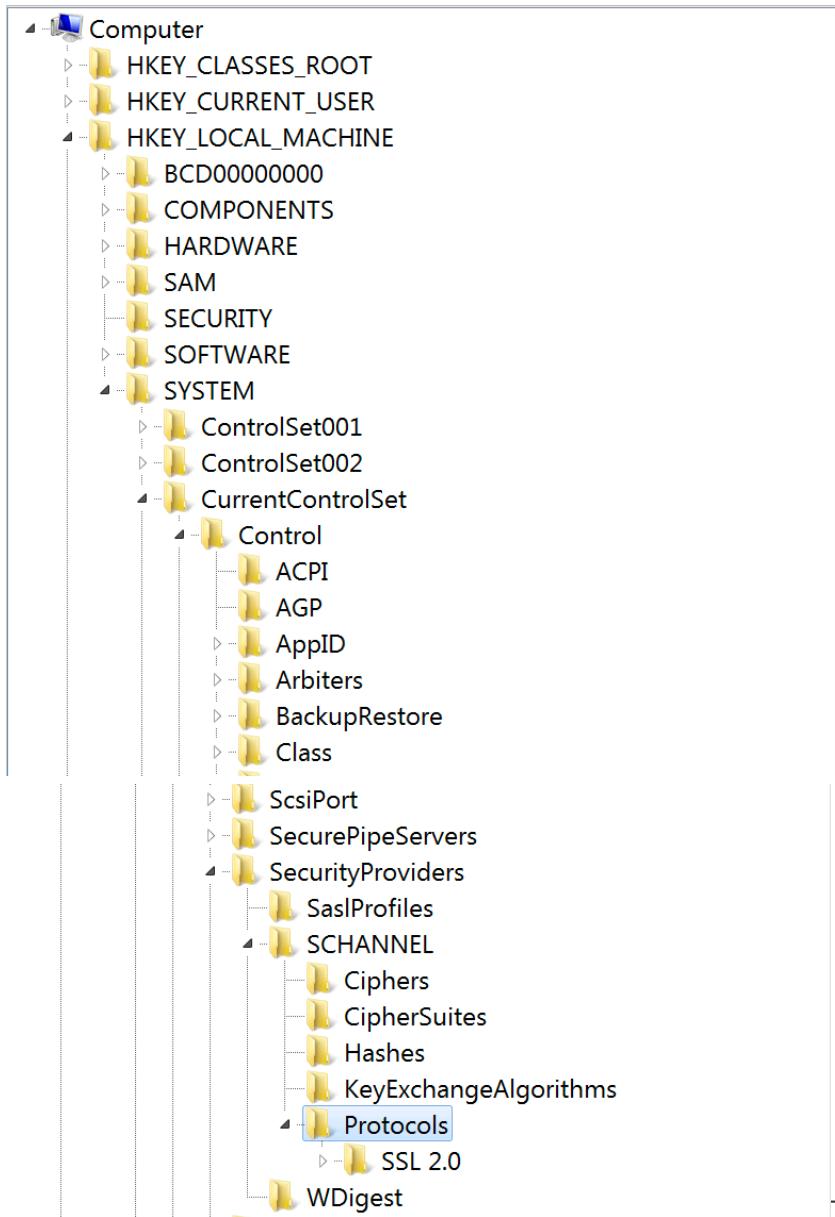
Computer
HKEY_CLASSES_ROOT
HKEY_CURRENT_USER
HKEY_LOCAL_MACHINE
BCD00000000
COMPONENTS
HARDWARE
SAM
SECURITY
SOFTWARE
SYSTEM
ControlSet001
ControlSet002
CurrentControlSet
Control
ACPI
AGP
AppID
Arbiters
BackupRestore
Class
ScsiPort
SecurePipeServers
SecurityProviders
SaslProfiles
SCHANNEL
Ciphers
CipherSuites
Hashes
KeyExchangeAlgorithms
Protocols
SSL 2.0
WDigest